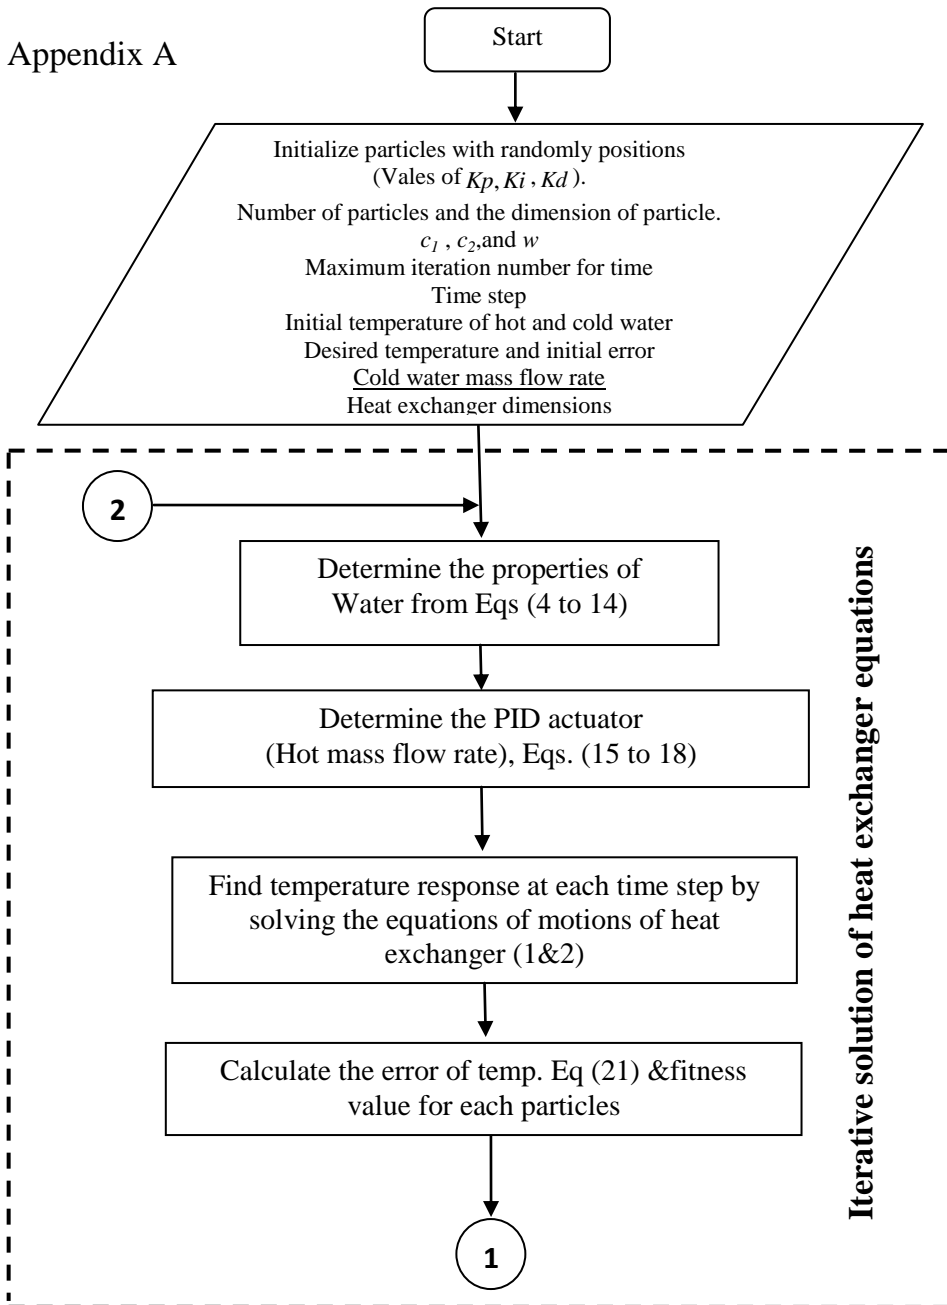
Appendix A

Start

Initialize particles with randomly positions (Vales of $Kp, Ki, Kd$).
Number of particles and the dimension of particle.
$c_1$ , $c_2$,and $w$
Maximum iteration number for time
Time step
Initial temperature of hot and cold water
Desired temperature and initial error
Cold water mass flow rate
Heat exchanger dimensions

2

Determine the properties of Water from Eqs (4 to 14)

Determine the PID actuator (Hot mass flow rate), Eqs. (15 to 18)

Find temperature response at each time step by solving the equations of motions of heat exchanger (1&2)

Calculate the error of temp. Eq (21) &fitness value for each particles

1

Iterative solution of heat exchanger equations